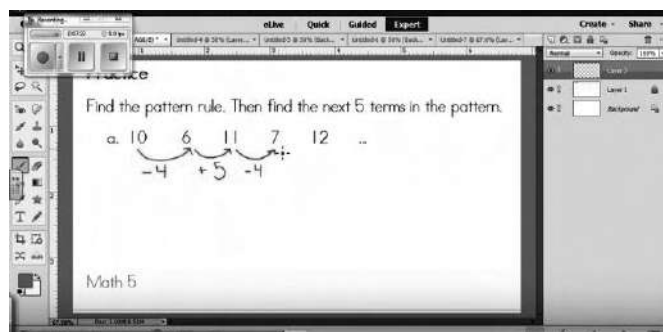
Recording...

eLive Quick Guided Expert

Create Share

Practice

Find the pattern rule. Then find the next 5 terms in the pattern.

a. 10 6 11 7 12 ...

−4 +5 −4

Math 5

Normal Opacity: 100%

Layer 2

Layer 1

Background